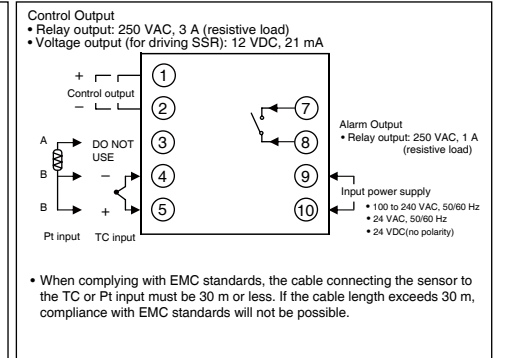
Control Output
• Relay output: 250 VAC, 3 A (resistive load)
• Voltage output (for driving SSR): 12 VDC, 21 mA

+
Control output
−

1
2
3
4
5
6
7
8
9
10

A
B
B
DO NOT USE
−
+
Pt input
TC input

Alarm Output
• Relay output: 250 VAC, 1 A (resistive load)

Input power supply
• 100 to 240 VAC, 50/60 Hz
• 24 VAC, 50/60 Hz
• 24 VDC(no polarity)

• When complying with EMC standards, the cable connecting the sensor to the TC or Pt input must be 30 m or less. If the cable length exceeds 30 m, compliance with EMC standards will not be possible.